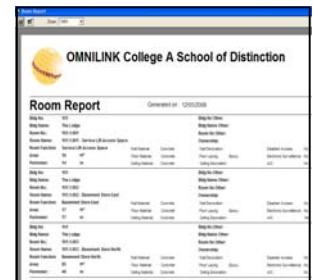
Room Report

OMNILINK College A School of Distinction

Room Report

Generated on 12/01/2006

Bldg No.: 101
Bldg Name: The Lodge
Room No.: 101-1-001
Room Name: 101-1-001 - Service Lift Access Space
Room Function: Service Lift Access Space
Area: 54
Perimeter: 33

Bldg Name Other:
Room No Other:
Ownership:

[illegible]